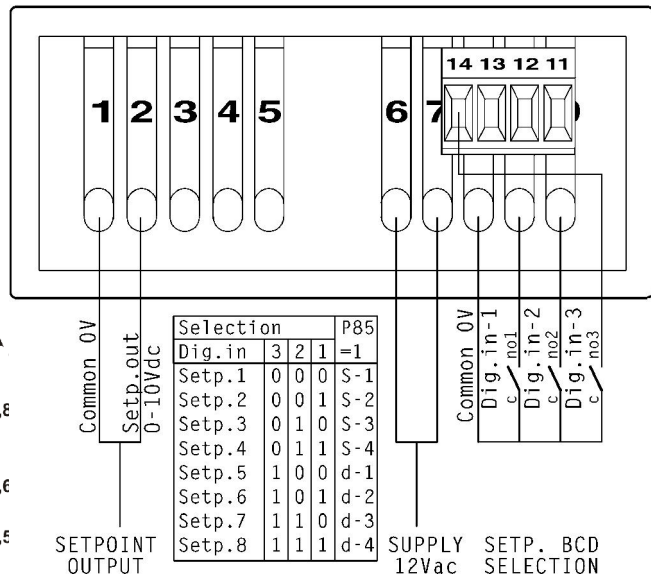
14 13 12 11

1 2 3 4 5 6 7

Common 0V

Setp.out 0-10Vdc

| Selection | | | | P85 |
|---|---|---|---|---|
| Dig.in | 3 | 2 | 1 | =1 |
| Setp.1 | 0 | 0 | 0 | S-1 |
| Setp.2 | 0 | 0 | 1 | S-2 |
| Setp.3 | 0 | 1 | 0 | S-3 |
| Setp.4 | 0 | 1 | 1 | S-4 |
| Setp.5 | 1 | 0 | 0 | d-1 |
| Setp.6 | 1 | 0 | 1 | d-2 |
| Setp.7 | 1 | 1 | 0 | d-3 |
| Setp.8 | 1 | 1 | 1 | d-4 |

Common 0V

Dig.in-1 c no1

Dig.in-2 c no2

Dig.in-3 c no3

SETPOINT OUTPUT

SUPPLY 12Vac

SETP. BCD SELECTION